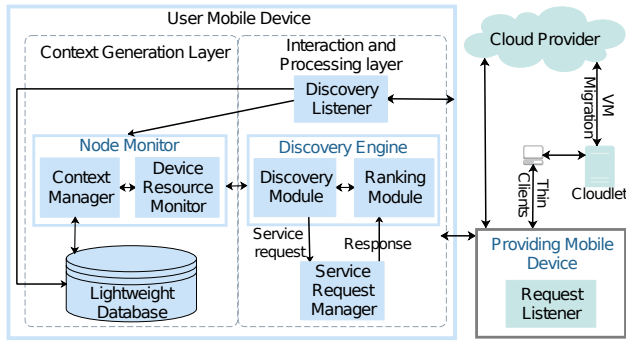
User Mobile Device

Context Generation Layer

Interaction and Processing layer

Discovery Listener

Node Monitor

Context Manager

Device Resource Monitor

Discovery Engine

Discovery Module

Ranking Module

Service request

Response

Service Request Manager

Lightweight Database

Cloud Provider

VM Migration

Thin Clients

Cloudlet

Providing Mobile Device

Request Listener